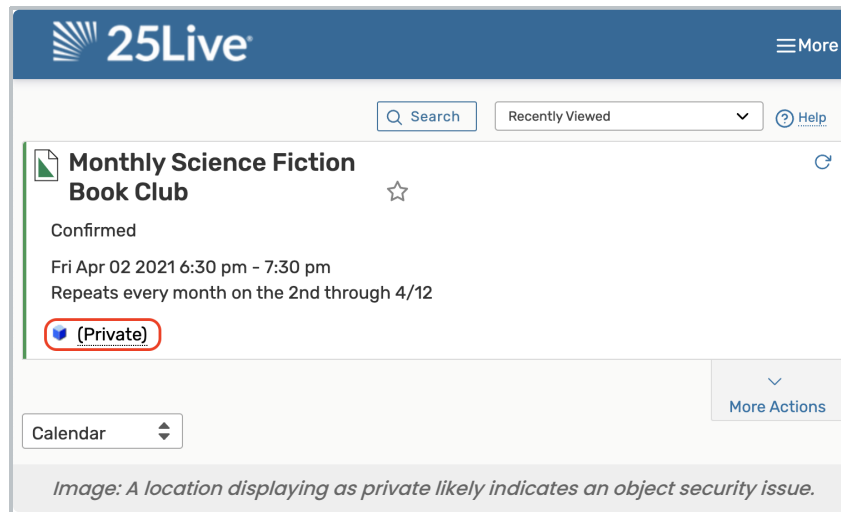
25Live

More

Search

Recently Viewed

Help

Monthly Science Fiction Book Club

Confirmed

Fri Apr 02 2021 6:30 pm - 7:30 pm
Repeats every month on the 2nd through 4/12

(Private)

More Actions

Calendar

Image: A location displaying as private likely indicates an object security issue.